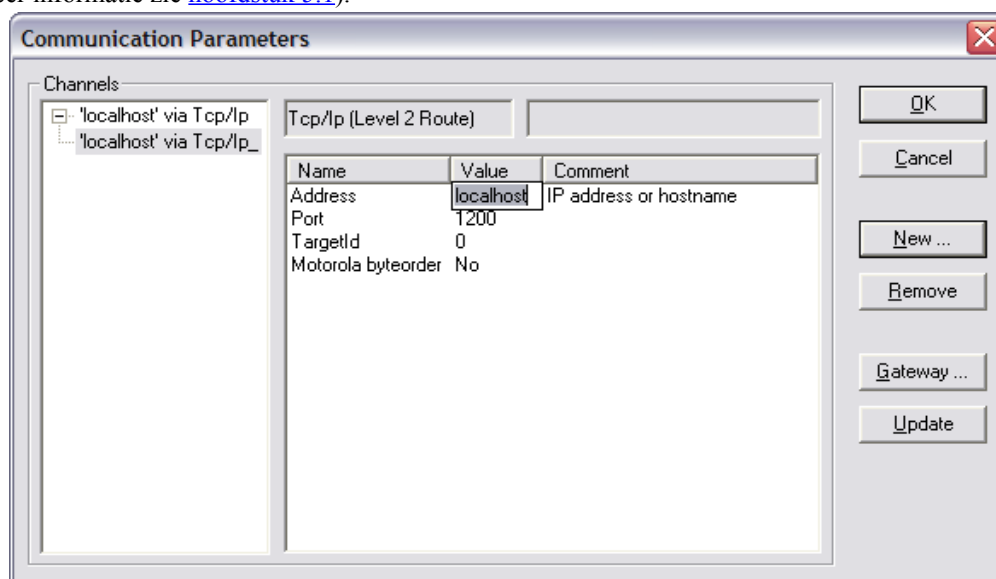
er informatie zie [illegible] 5.4).

Communication Parameters

Channels

'localhost' via Tcp/Ip
'localhost' via Tcp/Ip_

Tcp/Ip (Level 2 Route)

| Name | Value | Comment |
|---|---|---|
| Address | localhost | IP address or hostname |
| Port | 1200 | |
| TargetId | 0 | |
| Motorola byteorder | No | |

OK
Cancel
New ...
Remove
Gateway ...
Update